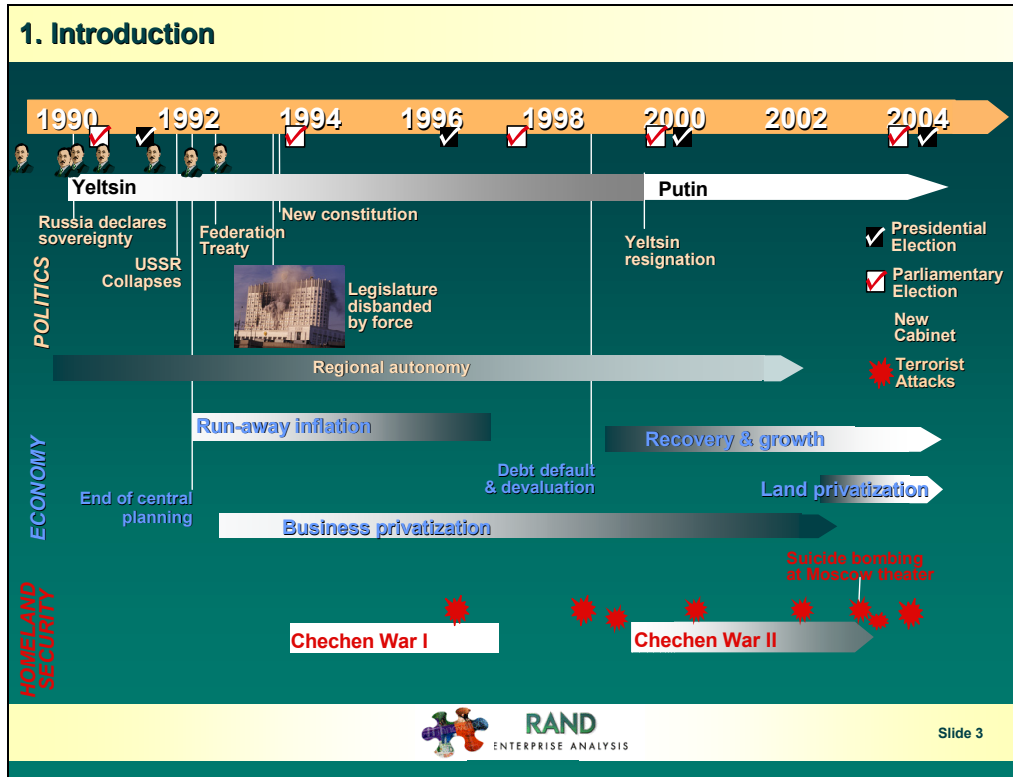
1. Introduction

1990 1992 1994 1996 1998 2000 2002 2004

Yeltsin

Putin

Russia declares sovereignty

USSR Collapses

Federation Treaty

New constitution

Legislature disbanded by force

Yeltsin resignation

Presidential Election

Parliamentary Election

New Cabinet

Terrorist Attacks

POLITICS

Regional autonomy

ECONOMY

Run-away inflation

Recovery & growth

Debt default & devaluation

Land privatization

End of central planning

Business privatization

HOMELAND SECURITY

Suicide bombing at Moscow theater

Chechen War I

Chechen War II

RAND
ENTERPRISE ANALYSIS

Slide 3